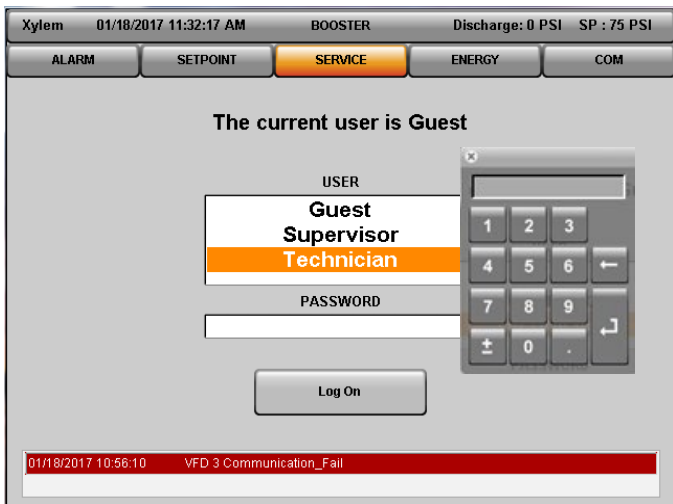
Xylem 01/18/2017 11:32:17 AM BOOSTER Discharge: 0 PSI SP : 75 PSI

ALARM SETPOINT SERVICE ENERGY COM

The current user is Guest

USER

Guest
Supervisor
Technician

PASSWORD

Log On

1 2 3
4 5 6 ←
7 8 9
± 0 .

01/18/2017 10:56:10 VFD 3 Communication_Fail